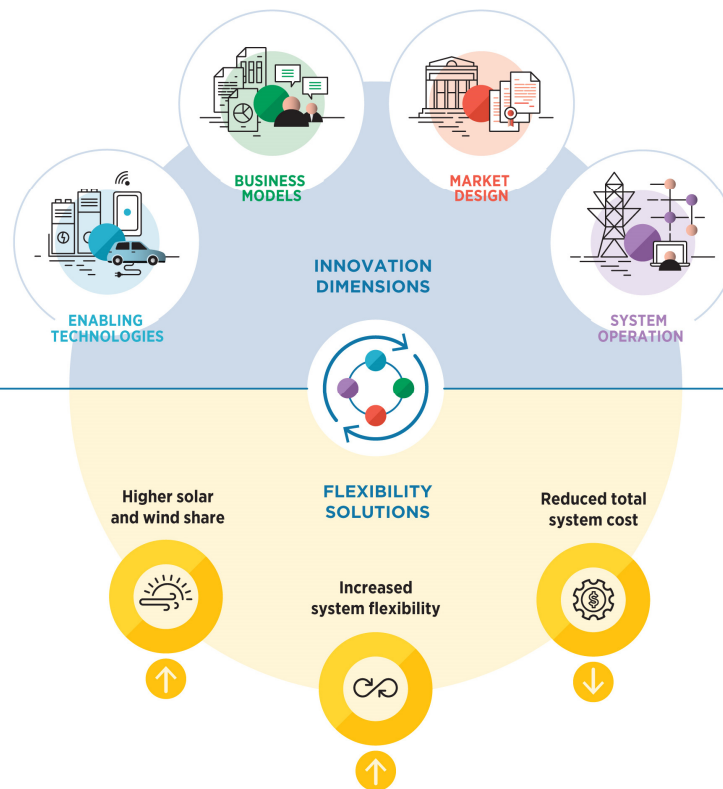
BUSINESS MODELS

MARKET DESIGN

ENABLING TECHNOLOGIES

INNOVATION DIMENSIONS

SYSTEM OPERATION

FLEXIBILITY SOLUTIONS

Higher solar and wind share

Reduced total system cost

Increased system flexibility